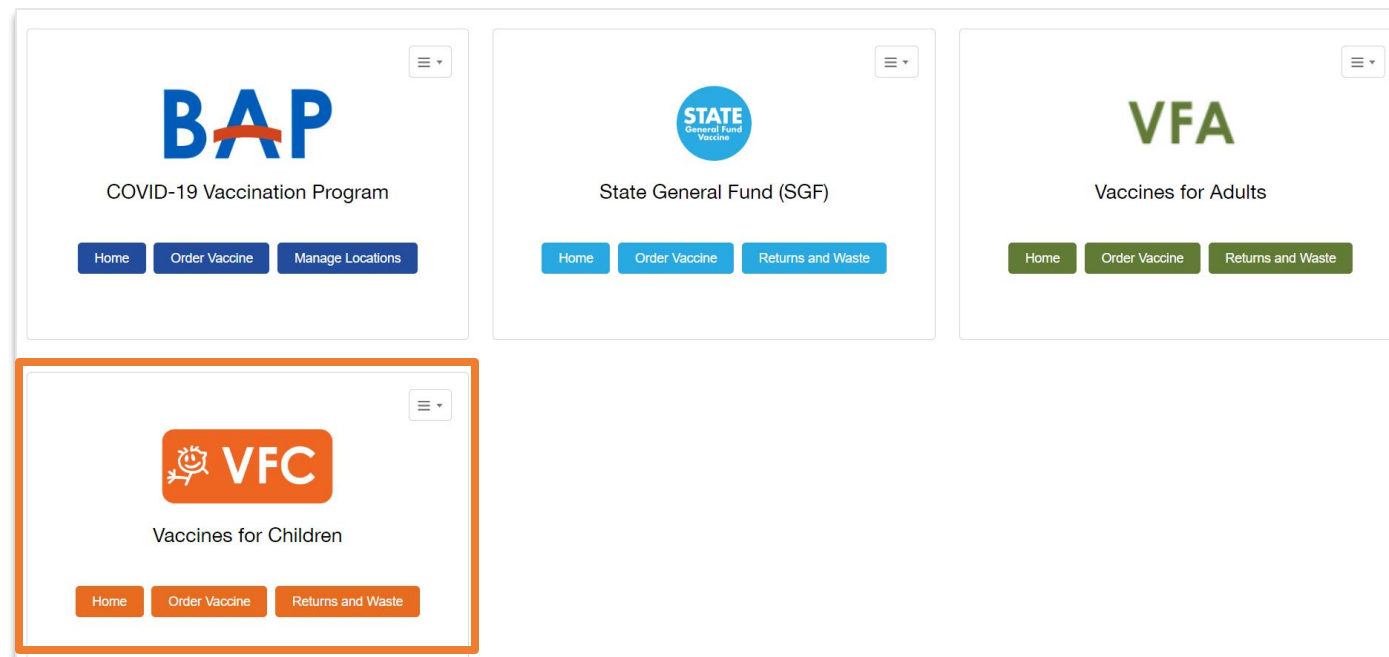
BAP

COVID-19 Vaccination Program

Home Order Vaccine Manage Locations

STATE General Fund Vaccine

State General Fund (SGF)

Home Order Vaccine Returns and Waste

VFA

Vaccines for Adults

Home Order Vaccine Returns and Waste

VFC

Vaccines for Children

Home Order Vaccine Returns and Waste